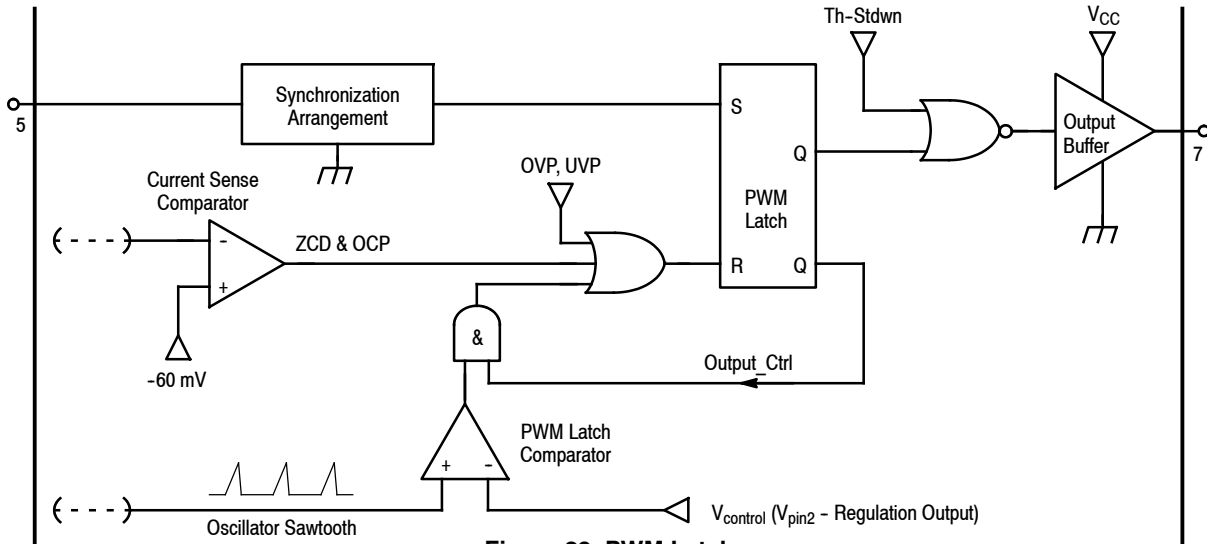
Th-Stdwn
$V_{CC}$
5
Synchronization Arrangement
S
Q
Output Buffer
7
OVP, UVP
PWM Latch
Current Sense Comparator
-
+
ZCD & OCP
R
Q
&
-60 mV
Output_Ctrl
PWM Latch Comparator
+
-
Oscillator Sawtooth
$V_{control}$ ($V_{pin2}$ - Regulation Output)
Figure 22. PWM Latch